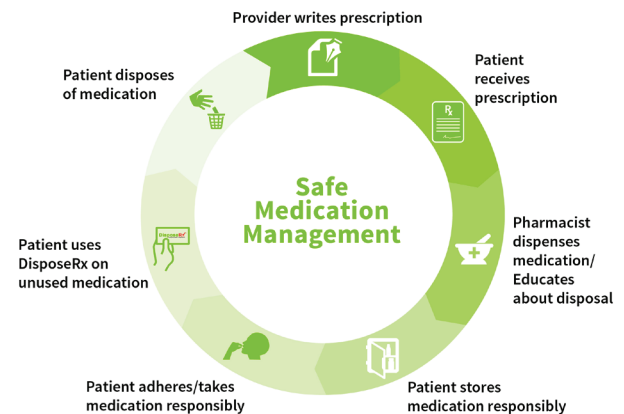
Provider writes prescription

Patient receives prescription

Pharmacist dispenses medication/ Educates about disposal

Patient stores medication responsibly

Patient adheres/takes medication responsibly

Patient uses DisposeRx on unused medication

Patient disposes of medication

Safe Medication Management